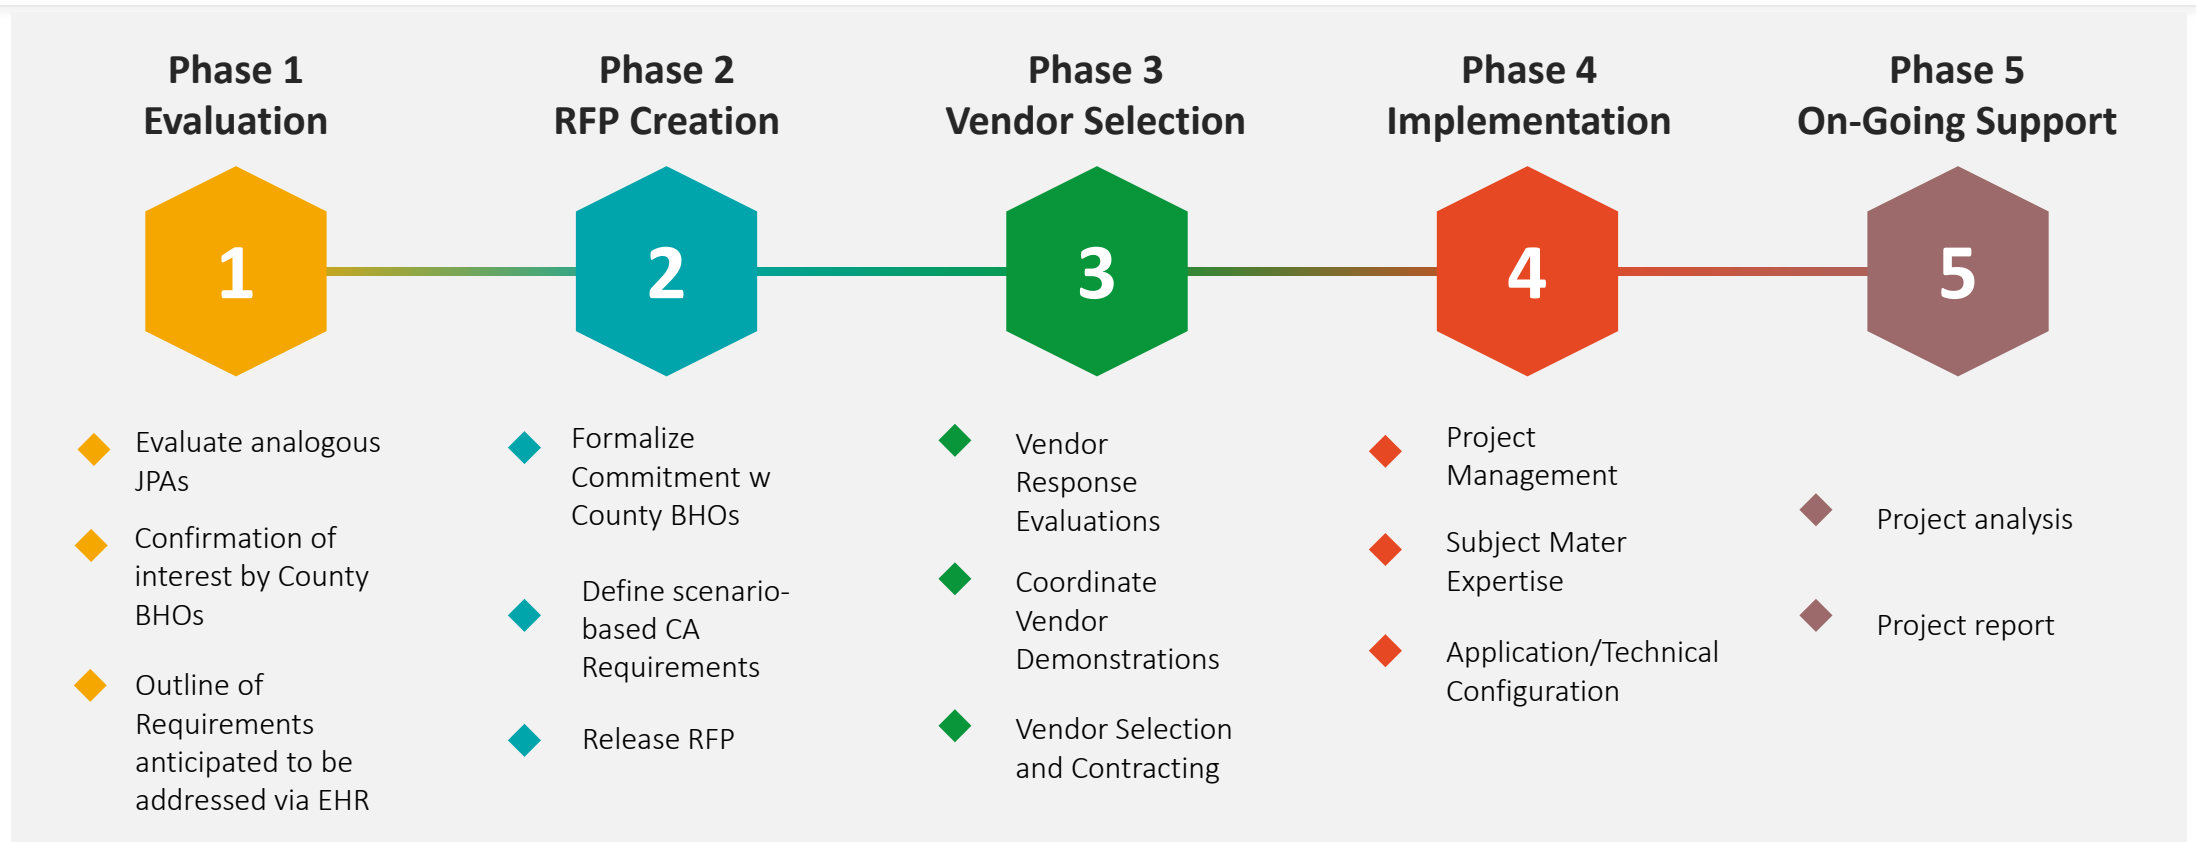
Phase 1
Evaluation

1

Evaluate analogous JPAs

Confirmation of interest by County BHOs

Outline of Requirements anticipated to be addressed via EHR

Phase 2
RFP Creation

2

Formalize Commitment w County BHOs

Define scenario-based CA Requirements

Release RFP

Phase 3
Vendor Selection

3

Vendor Response Evaluations

Coordinate Vendor Demonstrations

Vendor Selection and Contracting

Phase 4
Implementation

4

Project Management

Subject Mater Expertise

Application/Technical Configuration

Phase 5
On-Going Support

5

Project analysis

Project report